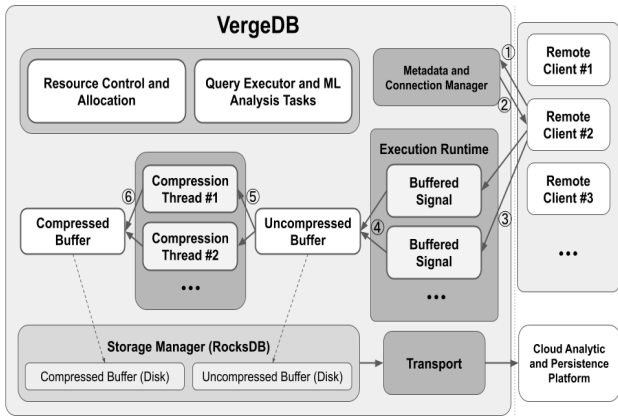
VergeDB

Resource Control and Allocation

Query Executor and ML Analysis Tasks

Metadata and Connection Manager

①

②

③

④

⑤

⑥

Remote Client #1

Remote Client #2

Remote Client #3

•••

Execution Runtime

Buffered Signal

Buffered Signal

•••

Compression Thread #1

Compression Thread #2

•••

Compressed Buffer

Uncompressed Buffer

Storage Manager (RocksDB)

Compressed Buffer (Disk)

Uncompressed Buffer (Disk)

Transport

Cloud Analytic and Persistence Platform